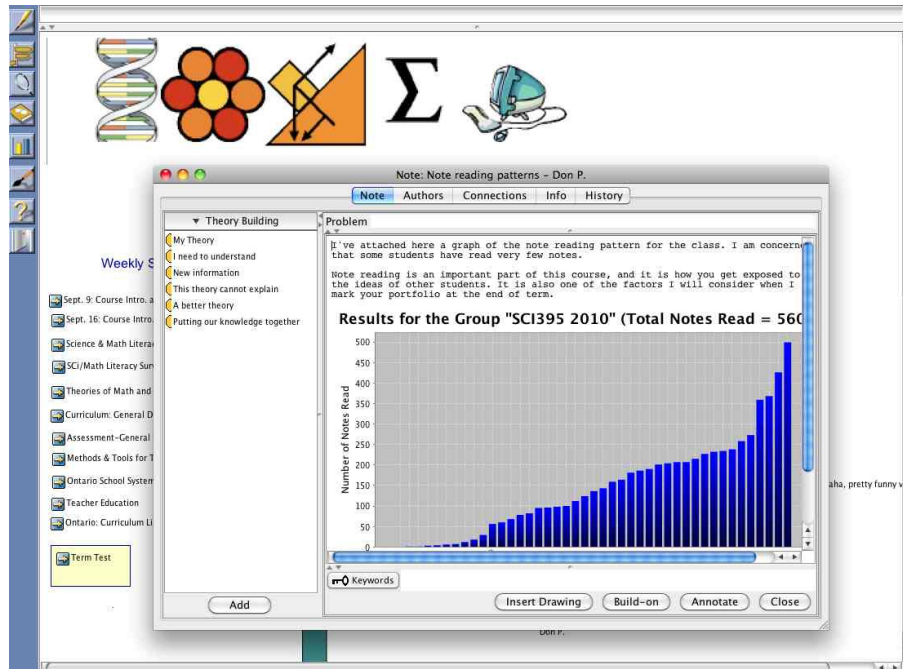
Note: Note reading patterns - Don P.

Note | Authors | Connections | Info | History

▼ Theory Building

My Theory
I need to understand
New information
This theory cannot explain
A better theory
Putting our knowledge together

Problem

I've attached here a graph of the note reading pattern for the class. I am concerne that some students have read very few notes.

Note reading is an important part of this course, and it is how you get exposed to the ideas of other students. It is also one of the factors I will consider when I mark your portfolio at the end of term.

Results for the Group "SCI395 2010" (Total Notes Read = 560

Number of Notes Read

500
450
400
350
300
250
200
150
100
50
0

Keywords

Add

Insert Drawing
Build-on
Annotate
Close

Weekly S

Sept. 9: Course Intro. a
Sept. 16: Course Intro.
Science & Math Litera
SCi/Math Literacy Sur
Theories of Math and
Curriculum: General D
Assessment-General
Methods & Tools for T
Ontario School System
Teacher Education
Ontario: Curriculum Li

Term Test

aha, pretty funny v

Don P.